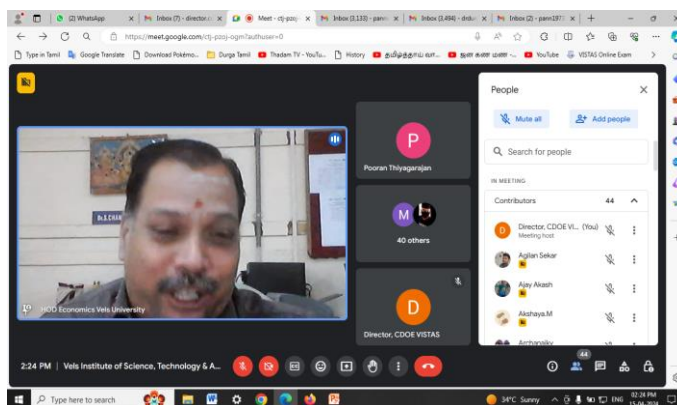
(2) WhatsApp | Inbox (7) - director.c | Meet - ctj-pzoj- | Inbox (3,133) - pann | Inbox (3,494) - drdu | Inbox (2) - pann197

https://meet.google.com/ctj-pzoj-ogm?authuser=0

Type in Tamil | Google Translate | Download Pokémo... | Durga Tamil | Thadam TV - YouTu... | History | தமிழ்த்தாய் வா... | நல கனை மண்ண ... | YouTube | VISTAS Online Exam

People

Mute all | Add people

Search for people

IN MEETING

Contributors 44

Director, CDOE VI... (You)
Meeting host

Agilan Sekar

Ajay Akash

Akshaya.M

Archanaky

Pooran Thiyagarajan

40 others

Director, CDOE VISTAS

HOD Economics Vels University

2:24 PM | Vels Institute of Science, Technology & A...

44

Type here to search

34°C Sunny ENG 02:24 PM 15-04-2024